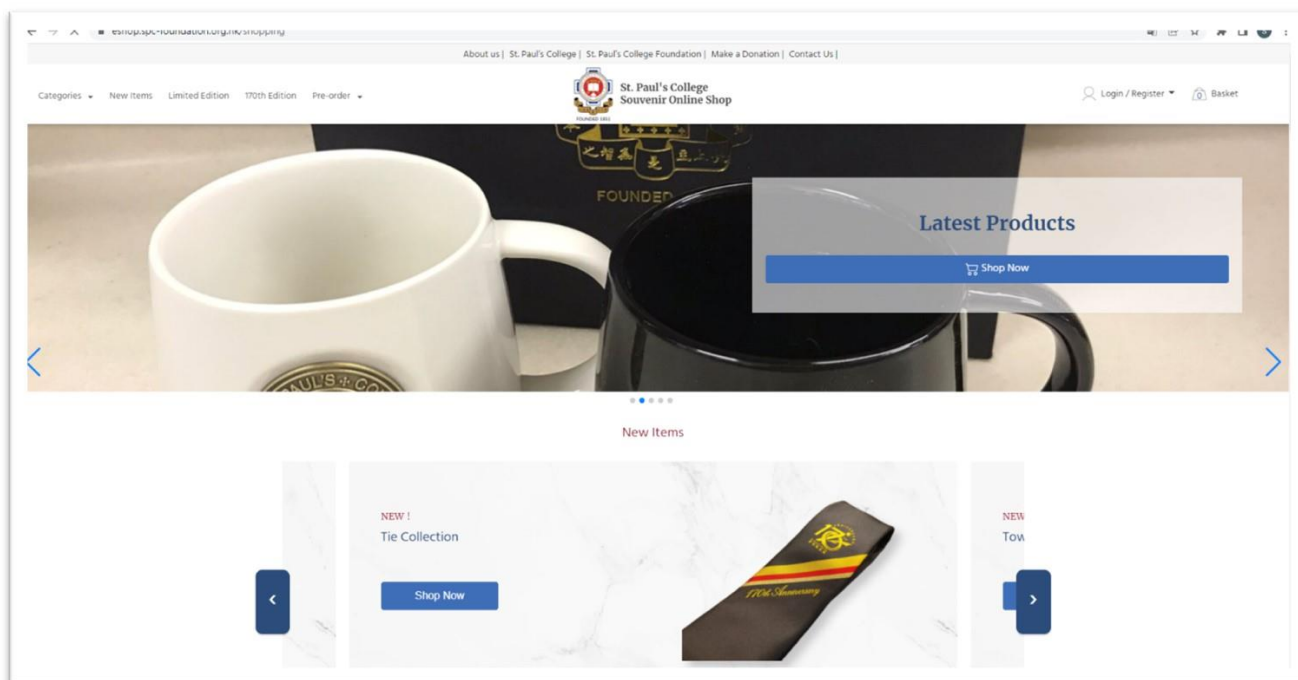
eshop.spc-foundation.org.hk/shopping

About us | St. Paul's College | St. Paul's College Foundation | Make a Donation | Contact Us |

Categories New Items Limited Edition 170th Edition Pre-order

St. Paul's College
Souvenir Online Shop

Login / Register Basket

FOUNDED

Latest Products

Shop Now

New Items

NEW !
Tie Collection

Shop Now

170th Anniversary

NEW
Tow